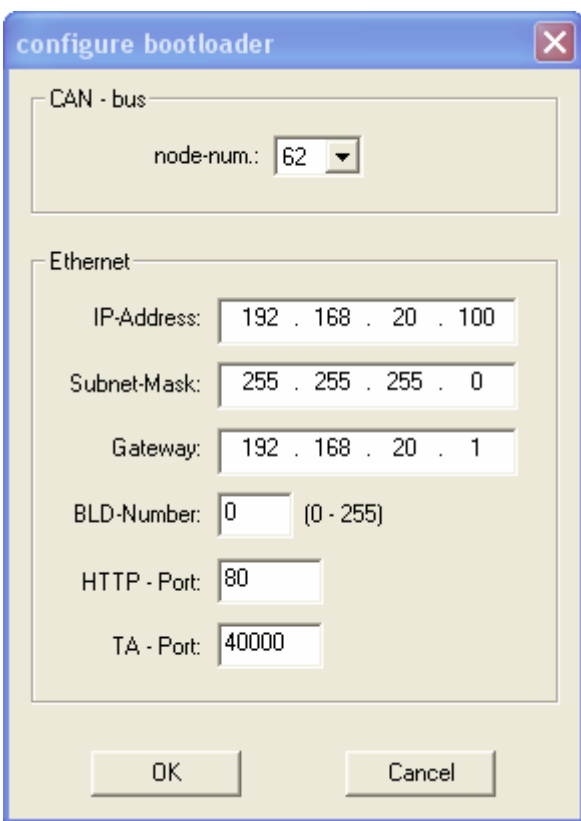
configure bootloader

CAN - bus

node-num.: 62

Ethernet

IP-Address: 192 . 168 . 20 . 100

Subnet-Mask: 255 . 255 . 255 . 0

Gateway: 192 . 168 . 20 . 1

BLD-Number: 0 (0 - 255)

HTTP - Port: 80

TA - Port: 40000

OK

Cancel